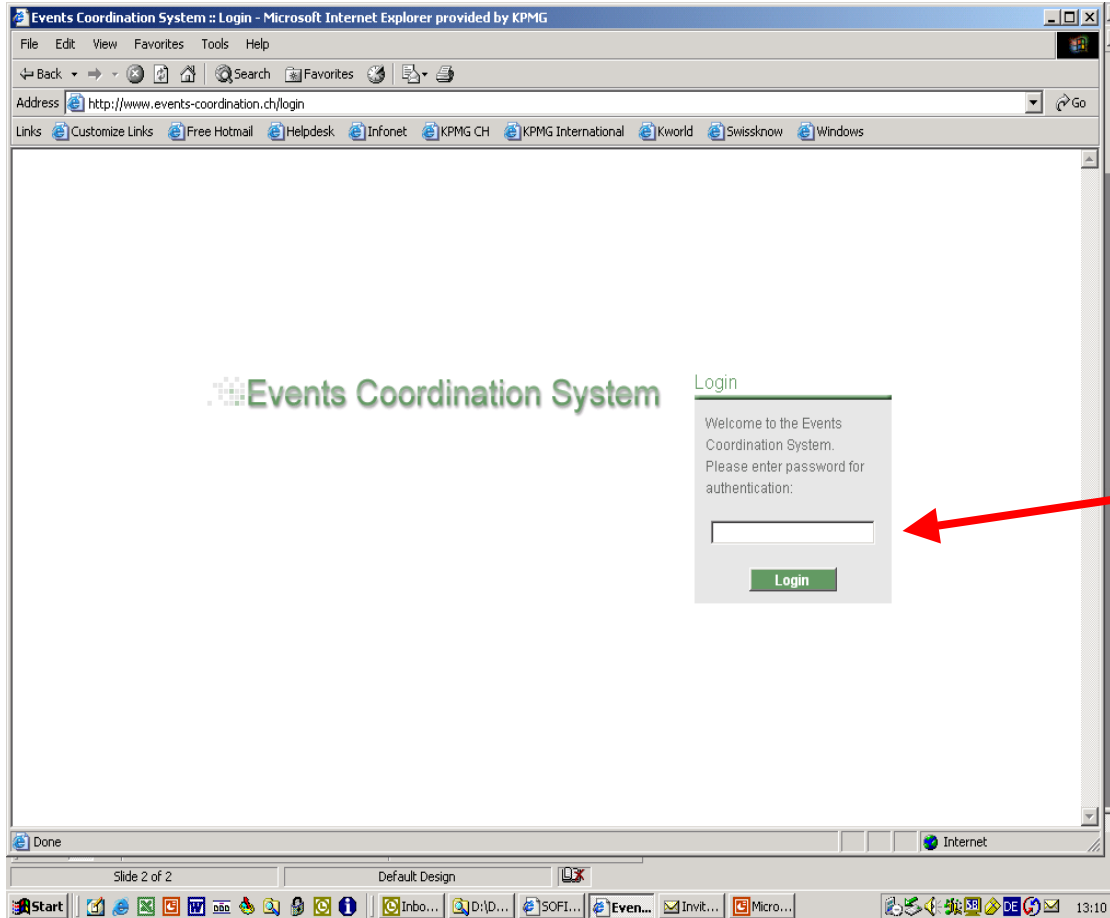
Events Coordination System :: Login - Microsoft Internet Explorer provided by KPMG

File Edit View Favorites Tools Help

Back Search Favorites

Address http://www.events-coordination.ch/login Go

Links Customize Links Free Hotmail Helpdesk Infonet KPMG CH KPMG International Kworld Swissknow Windows

Events Coordination System

Login

Welcome to the Events Coordination System. Please enter password for authentication:

Login

Done Internet

Slide 2 of 2 Default Design

Start Inbo... D:\D... SOFI... Even... Invit... Micro... DE 13:10